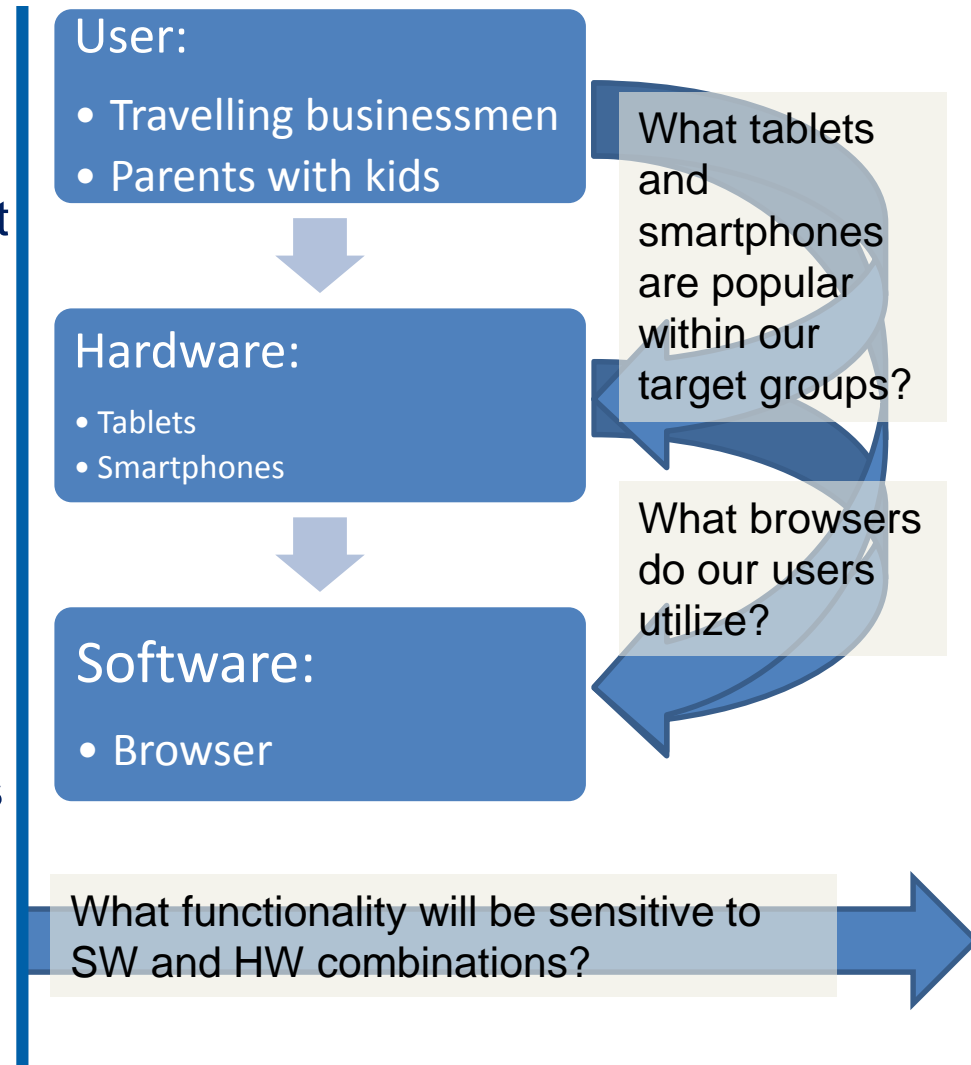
User:
• Travelling businessmen
• Parents with kids

What tablets and smartphones are popular within our target groups?

Hardware:
• Tablets
• Smartphones

What browsers do our users utilize?

Software:
• Browser

What functionality will be sensitive to SW and HW combinations?